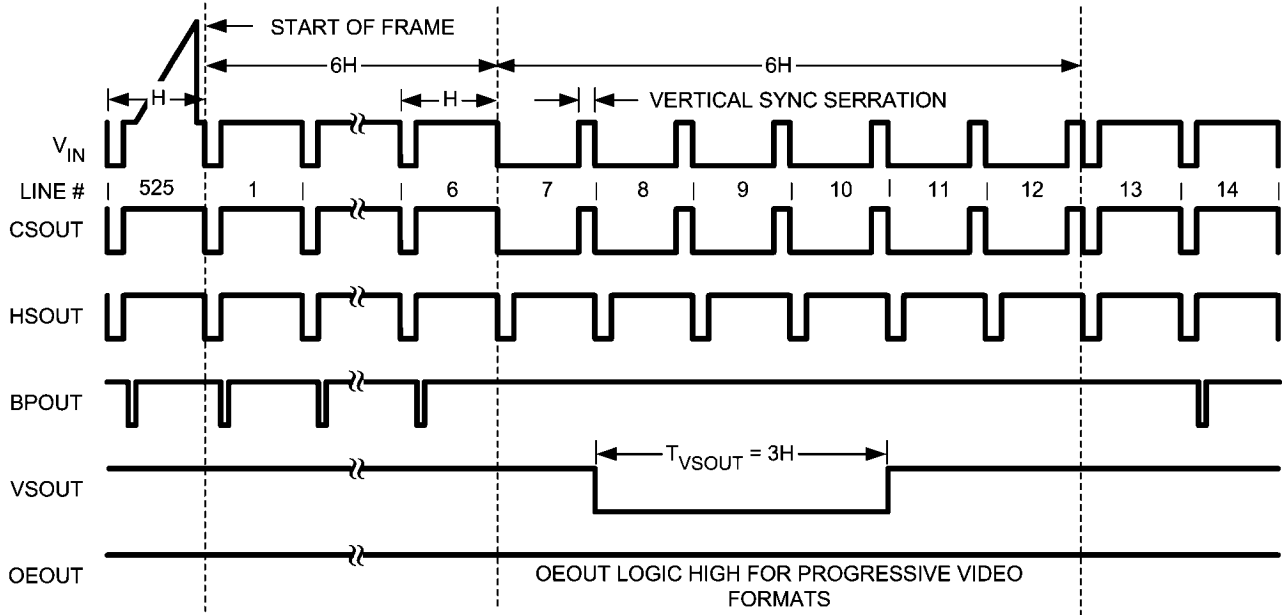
START OF FRAME

6H

6H

H

H

VERTICAL SYNC SERRATION

$V_{IN}$

LINE #

525

1

6

7

8

9

10

11

12

13

14

CSOUT

HSOUT

BPOUT

$T_{VSOUT} = 3H$

VSOUT

OEOUT

OEOUT LOGIC HIGH FOR PROGRESSIVE VIDEO FORMATS